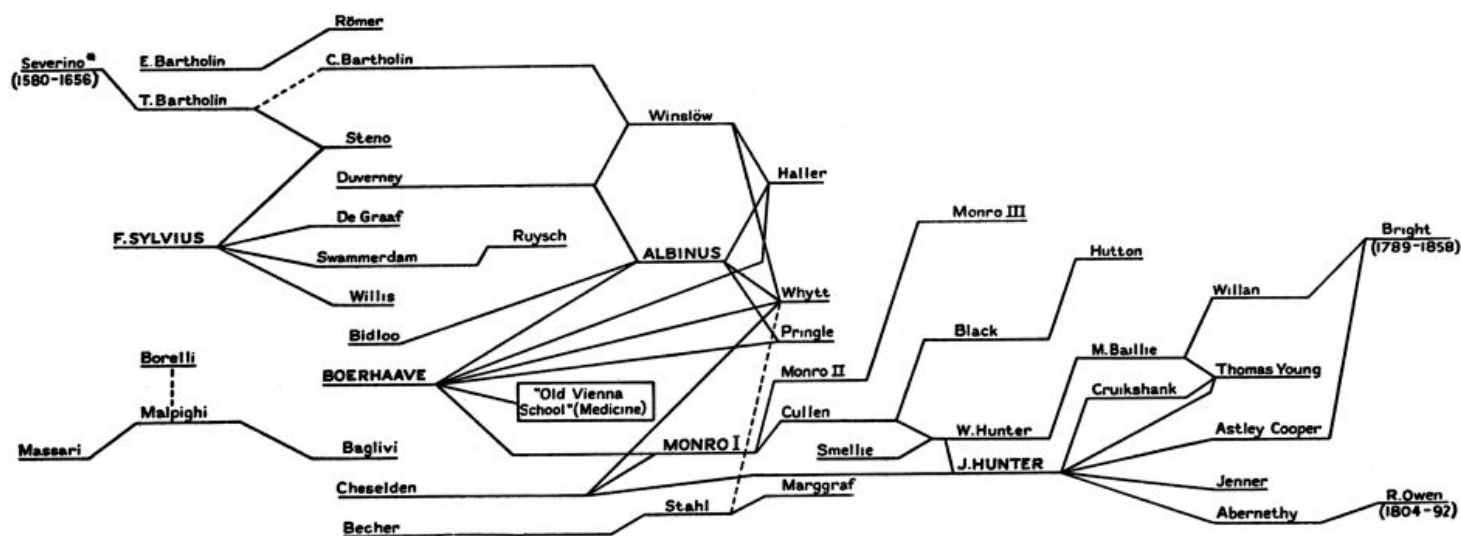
Römer

Severino*
(1580-1656)

E. Bartholin

C. Bartholin

T. Bartholin

Winslöw

Steno

Haller

Duverney

De Graaf

Monro III

F. SYLVIUS

Ruysch

Swammerdam

Bright
(1789-1858)

Hutton

ALBINUS

Willan

Willis

Whytt

Bidloo

Pringle

Black

Borelli

BOERHAAVE

M. Baillie

Monro II

Thomas Young

"Old Vienna School" (Medicine)

Cruikshank

Malpighi

Cullen

Massari

Baglivi

MONRO I

W. Hunter

Smellie

Astley Cooper

J. HUNTER

Cheselden

Marggraf

Jenner

Stahl

R. Owen
(1804-92)

Becher

Abernethy